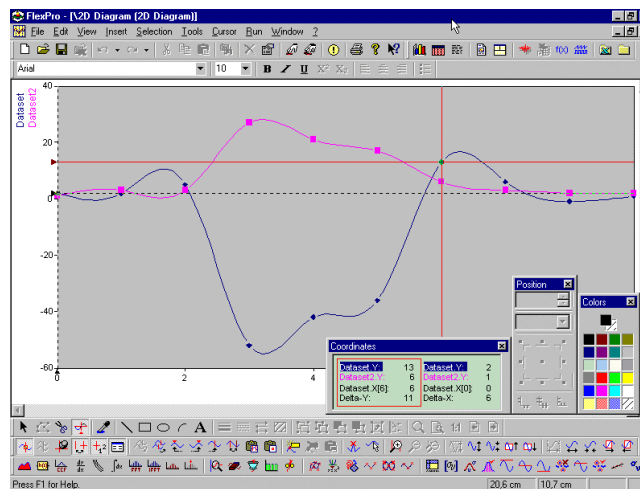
FlexPro - [\2D Diagram [2D Diagram]]

File Edit View Insert Selection Tools Cursor Run Window ?

Arial

10

B I U $X^2$ $X_2$

40

20

0

-20

-40

-60

Dataset
Dataset2

0

2

4

6

Position

Colors

Coordinates

| Dataset.Y: | 13 | Dataset.Y: | 2 |
|---|---|---|---|
| Dataset2.Y: | 6 | Dataset2.Y: | 1 |
| Dataset.X[6]: | 6 | Dataset.X[0]: | 0 |
| Delta-Y: | 11 | Delta-X: | 6 |

Press F1 for Help.

20,6 cm

10,7 cm